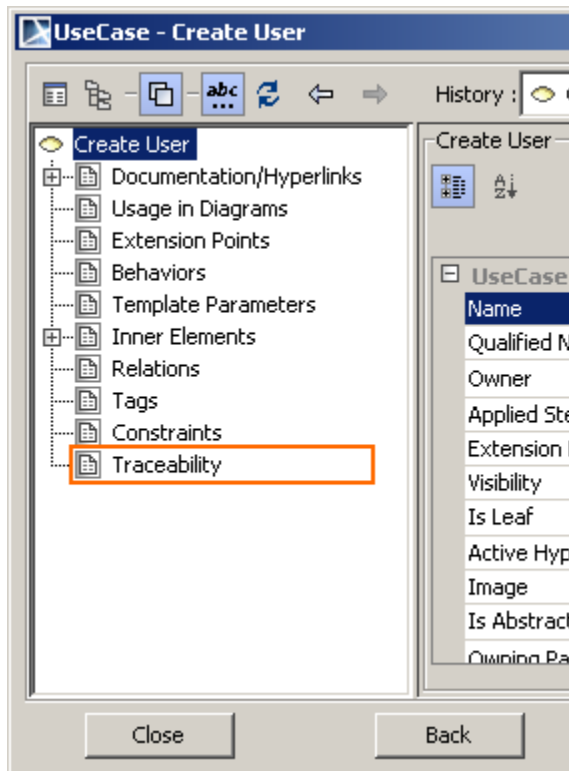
UseCase - Create User

abc

History :

Create User
Documentation/Hyperlinks
Usage in Diagrams
Extension Points
Behaviors
Template Parameters
Inner Elements
Relations
Tags
Constraints
Traceability

Create User

UseCase
Name
Qualified N
Owner
Applied Ste
Extension
Visibility
Is Leaf
Active Hyp
Image
Is Abstract
Owning Pa

Close
Back